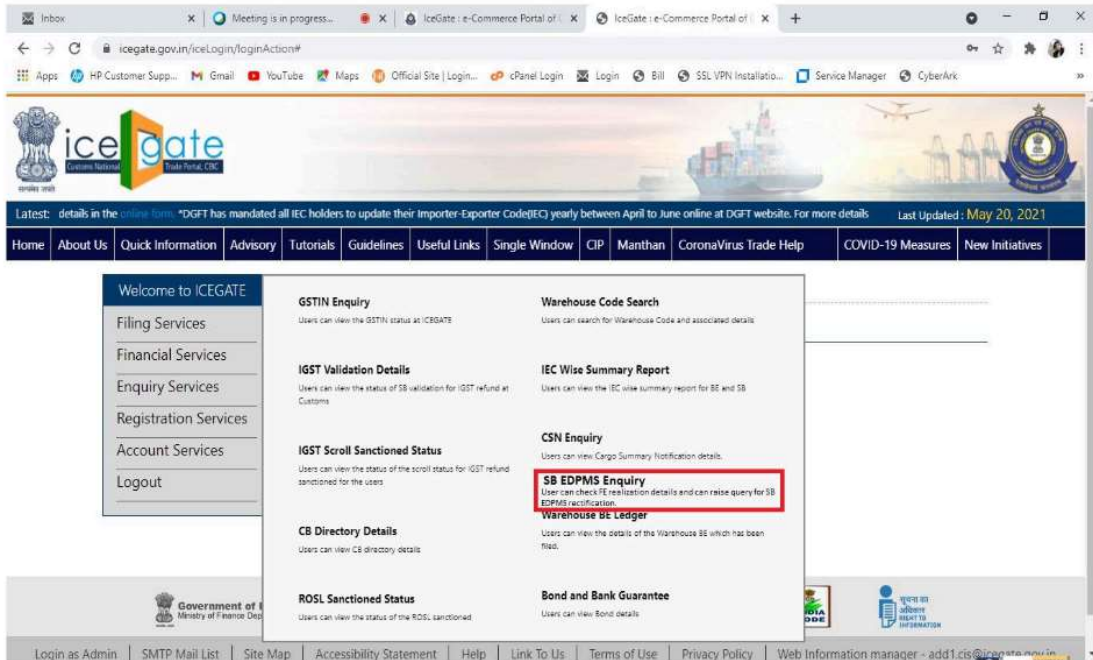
Inbox | Meeting is in progress... | IceGate : e-Commerce Portal of | IceGate : e-Commerce Portal of

icegate.gov.in/iceLogin/loginAction#

Apps | HP Customer Supp... | Gmail | YouTube | Maps | Official Site | Login... | cPanel Login | Login | Bill | SSL VPN Installatio... | Service Manager | CyberArk

ice gate
Customs National Trade Portal, CBIC

Latest: details in the online form. *DGFT has mandated all IEC holders to update their Importer-Exporter Code(IEC) yearly between April to June online at DGFT website. For more details Last Updated : May 20, 2021

Home | About Us | Quick Information | Advisory | Tutorials | Guidelines | Useful Links | Single Window | CIP | Manthan | CoronaVirus Trade Help | COVID-19 Measures | New Initiatives

Welcome to ICEGATE
Filing Services
Financial Services
Enquiry Services
Registration Services
Account Services
Logout

GSTIN Enquiry
Users can view the GSTIN status at ICEGATE

Warehouse Code Search
Users can search for Warehouse Code and associated details

IGST Validation Details
Users can view the status of SB validation for IGST refund at Customs

IEC Wise Summary Report
Users can view the IEC wise summary report for BE and SB

CSN Enquiry
Users can view Cargo Summary Notification details.

IGST Scroll Sanctioned Status
Users can view the status of the scroll status for IGST refund sanctioned for the users

SB EDPMS Enquiry
User can check FE realization details and can raise query for SB EDPMS rectification.

Warehouse BE Ledger
Users can view the details of the Warehouse BE which has been filed.

CB Directory Details
Users can view CB directory details

ROSL Sanctioned Status
Users can view the status of the ROSL sanctioned

Bond and Bank Guarantee
Users can view Bond details

Government of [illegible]
Ministry of Finance Dep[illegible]

सूचना का अधिकार RIGHT TO INFORMATION

Login as Admin | SMTP Mail List | Site Map | Accessibility Statement | Help | Link To Us | Terms of Use | Privacy Policy | Web Information manager - add1.cis@icegate.gov.in